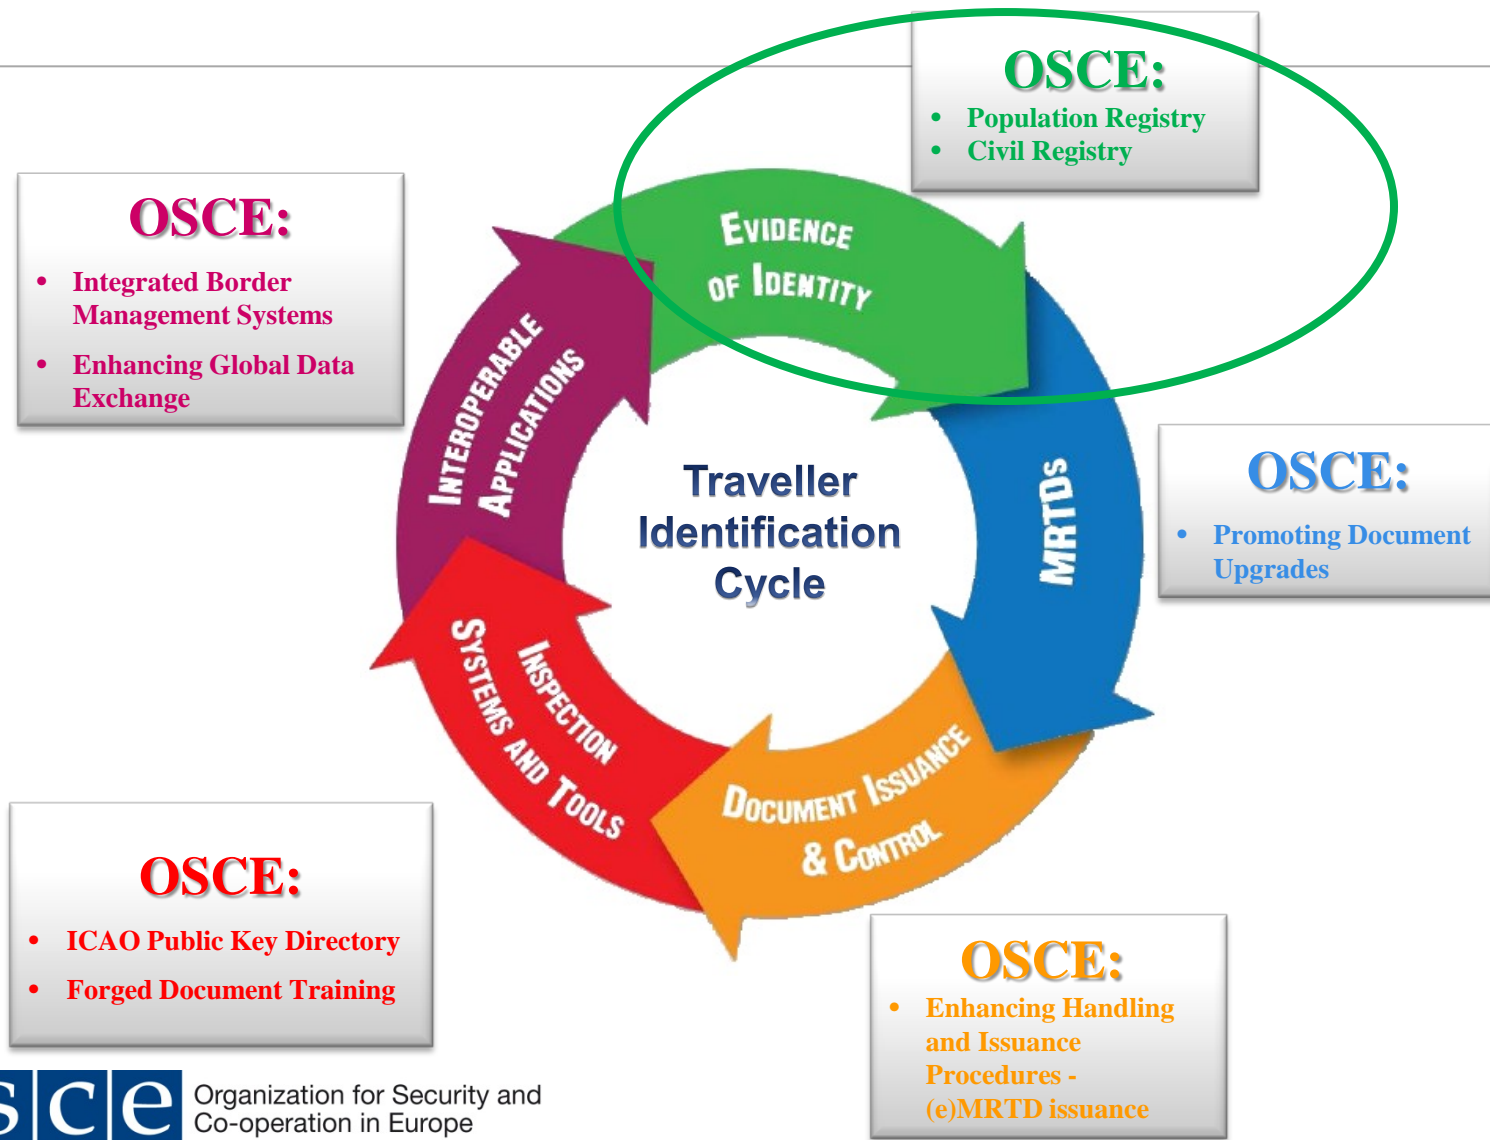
OSCE:
- Population Registry
- Civil Registry

OSCE:
- Integrated Border Management Systems
- Enhancing Global Data Exchange

EVIDENCE OF IDENTITY

INTEROPERABLE APPLICATIONS

Traveller Identification Cycle

MRTDS

OSCE:
- Promoting Document Upgrades

INSPECTION SYSTEMS AND TOOLS

DOCUMENT ISSUANCE & CONTROL

OSCE:
- ICAO Public Key Directory
- Forged Document Training

OSCE:
- Enhancing Handling and Issuance Procedures - (e)MRTD issuance

sce Organization for Security and Co-operation in Europe